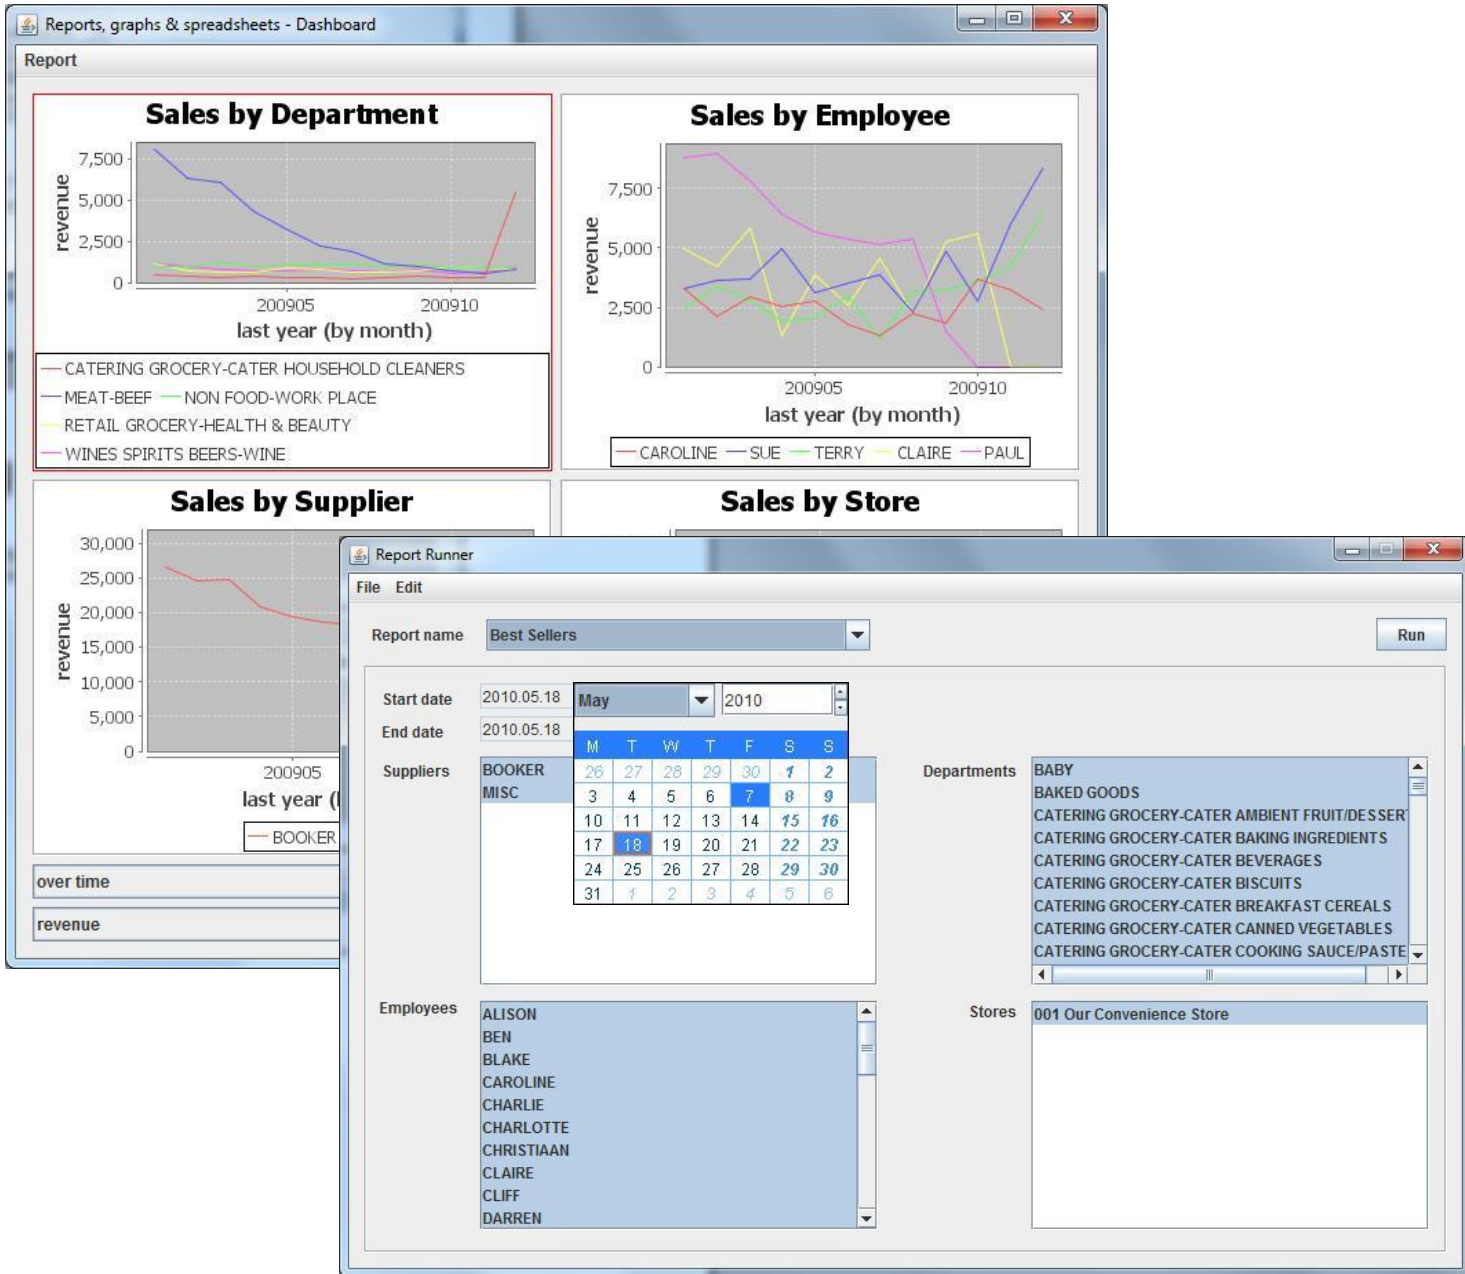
Reports, graphs & spreadsheets - Dashboard

Report

Sales by Department

7,500
5,000
2,500
0
revenue
200905 200910
last year (by month)

CATERING GROCERY-CATER HOUSEHOLD CLEANERS
MEAT-BEEF NON FOOD-WORK PLACE
RETAIL GROCERY-HEALTH & BEAUTY
WINES SPIRITS BEERS-WINE

Sales by Employee

7,500
5,000
2,500
0
revenue
200905 200910
last year (by month)

CAROLINE SUE TERRY CLAIRE PAUL

Sales by Supplier

30,000
25,000
20,000
15,000
10,000
5,000
0
revenue
200905
last year (

BOOKER

over time
revenue

Sales by Store

Report Runner

File Edit

Report name Best Sellers Run

Start date 2010.05.18 May 2010
End date 2010.05.18

| M | T | W | T | F | S | S |
|---|---|---|---|---|---|---|
| 26 | 27 | 28 | 29 | 30 | 1 | 2 |
| 3 | 4 | 5 | 6 | 7 | 8 | 9 |
| 10 | 11 | 12 | 13 | 14 | 15 | 16 |
| 17 | 18 | 19 | 20 | 21 | 22 | 23 |
| 24 | 25 | 26 | 27 | 28 | 29 | 30 |
| 31 | 1 | 2 | 3 | 4 | 5 | 6 |

Suppliers BOOKER
MISC

Departments BABY
BAKED GOODS
CATERING GROCERY-CATER AMBIENT FRUIT/DESSER
CATERING GROCERY-CATER BAKING INGREDIENTS
CATERING GROCERY-CATER BEVERAGES
CATERING GROCERY-CATER BISCUITS
CATERING GROCERY-CATER BREAKFAST CEREALS
CATERING GROCERY-CATER CANNED VEGETABLES
CATERING GROCERY-CATER COOKING SAUCE/PASTE

Employees ALISON
BEN
BLAKE
CAROLINE
CHARLIE
CHARLOTTE
CHRISTIAAN
CLAIRE
CLIFF
DARREN

Stores 001 Our Convenience Store